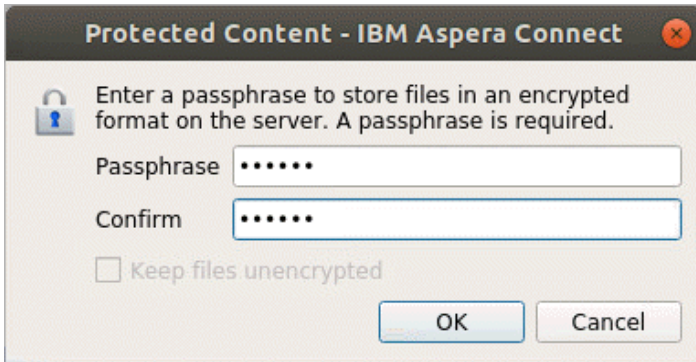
Protected Content - IBM Aspera Connect

Enter a passphrase to store files in an encrypted format on the server. A passphrase is required.

Passphrase ••••••

Confirm ••••••

Keep files unencrypted

OK

Cancel